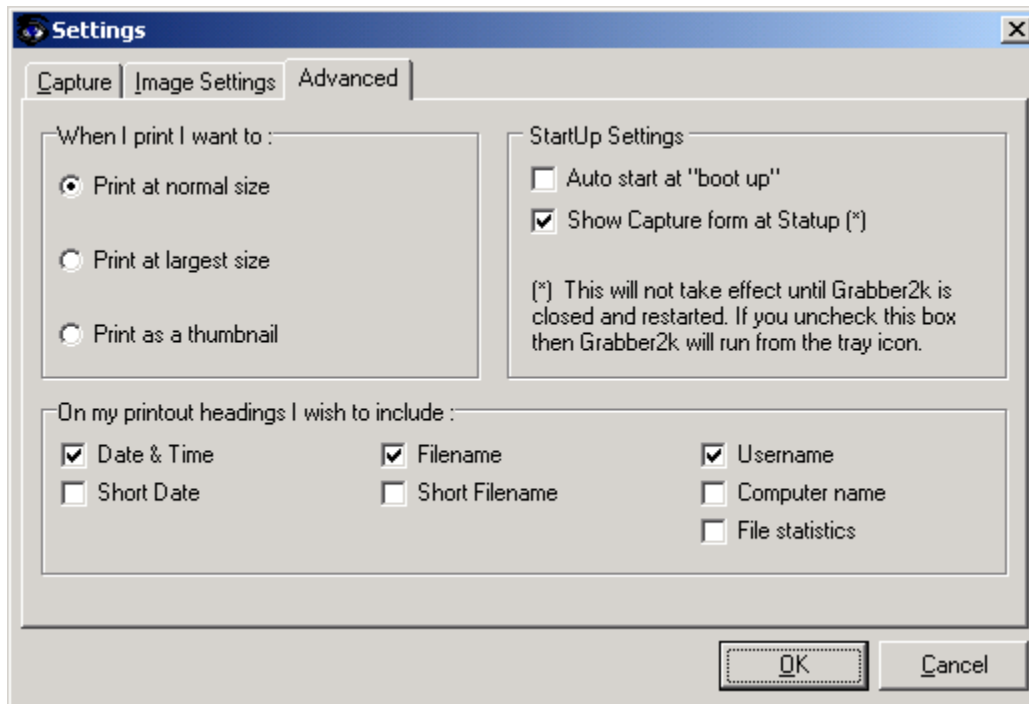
Settings

Capture | Image Settings | Advanced

When I print I want to :

Print at normal size

Print at largest size

Print as a thumbnail

StartUp Settings

Auto start at "boot up"

Show Capture form at Statup (*)

(*) This will not take effect until Grabber2k is closed and restarted. If you uncheck this box then Grabber2k will run from the tray icon.

On my printout headings I wish to include :

Date & Time
Short Date
Filename
Short Filename
Username
Computer name
File statistics

OK
Cancel